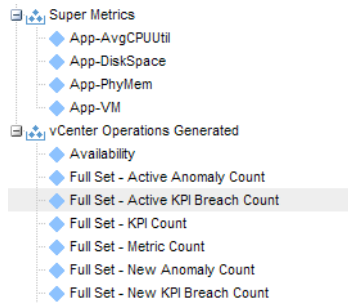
Super Metrics
App-AvgCPUUtil
App-DiskSpace
App-PhyMem
App-VM
vCenter Operations Generated
Availability
Full Set - Active Anomaly Count
Full Set - Active KPI Breach Count
Full Set - KPI Count
Full Set - Metric Count
Full Set - New Anomaly Count
Full Set - New KPI Breach Count